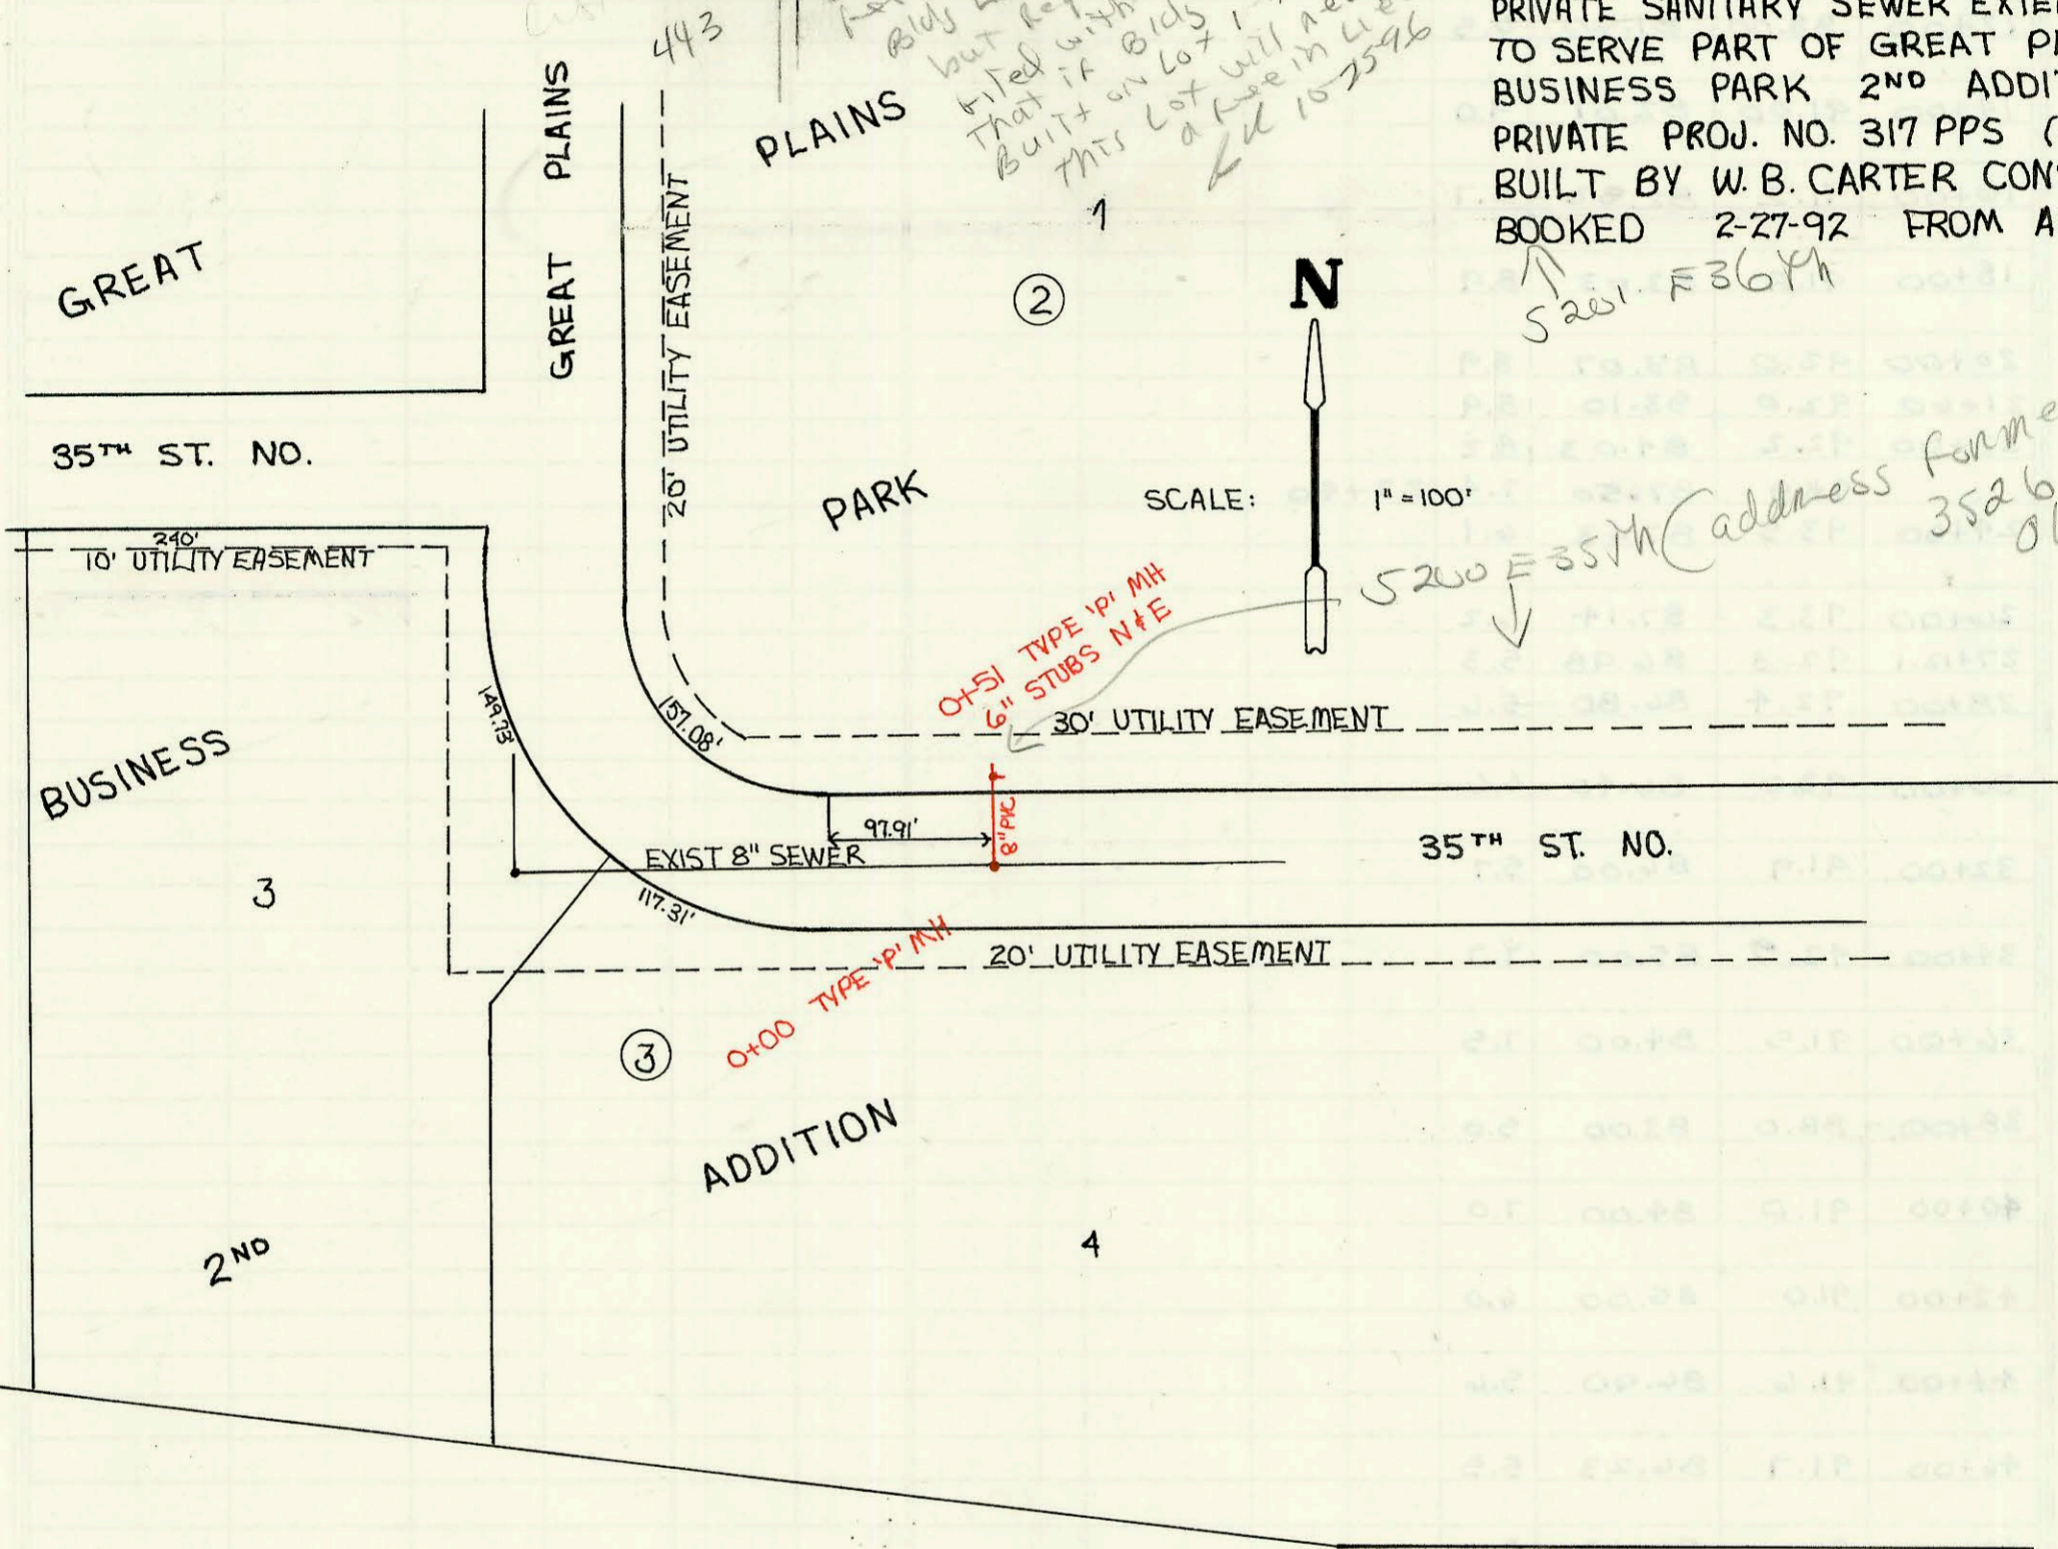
PRIVATE SANITARY SEWER EXTE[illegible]
TO SERVE PART OF GREAT P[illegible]
BUSINESS PARK 2ND ADDI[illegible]
PRIVATE PROJ. NO. 317 PPS ([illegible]
BUILT BY W. B. CARTER CON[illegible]
BOOKED 2-27-92 FROM A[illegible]

5201 E 36th

443

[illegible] Bldg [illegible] but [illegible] filed with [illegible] That if Bldg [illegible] Built on Lot 1 this Lot will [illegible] a fee in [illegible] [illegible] 10-25-96

GREAT
PLAINS
PLAINS
GREAT
20' UTILITY EASEMENT
1
2
N
35TH ST. NO.
PARK
SCALE: 1" = 100'
5200 E 35th (address formerly 3526 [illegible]
240'
10' UTILITY EASEMENT
0+51 TYPE 'P' MH
6" STUBS N&E
149.73'
157.08'
30' UTILITY EASEMENT
BUSINESS
97.91'
8" PVC
EXIST 8" SEWER
35TH ST. NO.
3
117.31'
20' UTILITY EASEMENT
0+00 TYPE 'P' MH
3
ADDITION
4
2ND